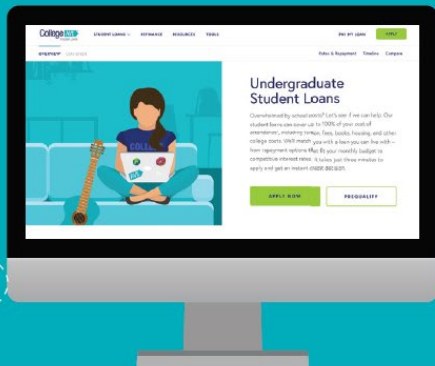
College AVE

STUDENT LOANS

REFINANCE

RESOURCES

TOOLS

PAY MY LOAN

APPLY

OVERVIEW

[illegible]

Rates & Repayment

Timeline

Compare

Undergraduate Student Loans

Overwhelmed by school costs? Let's see if we can help. Our student loans can cover up to 100% of your cost of attendance, including tuition, fees, books, housing, and other college costs. We'll match you with a loan you can live with – from repayment options that fit your monthly budget to competitive interest rates. It takes just three minutes to apply and get an instant credit decision.

APPLY NOW

PREQUALIFY

COLL